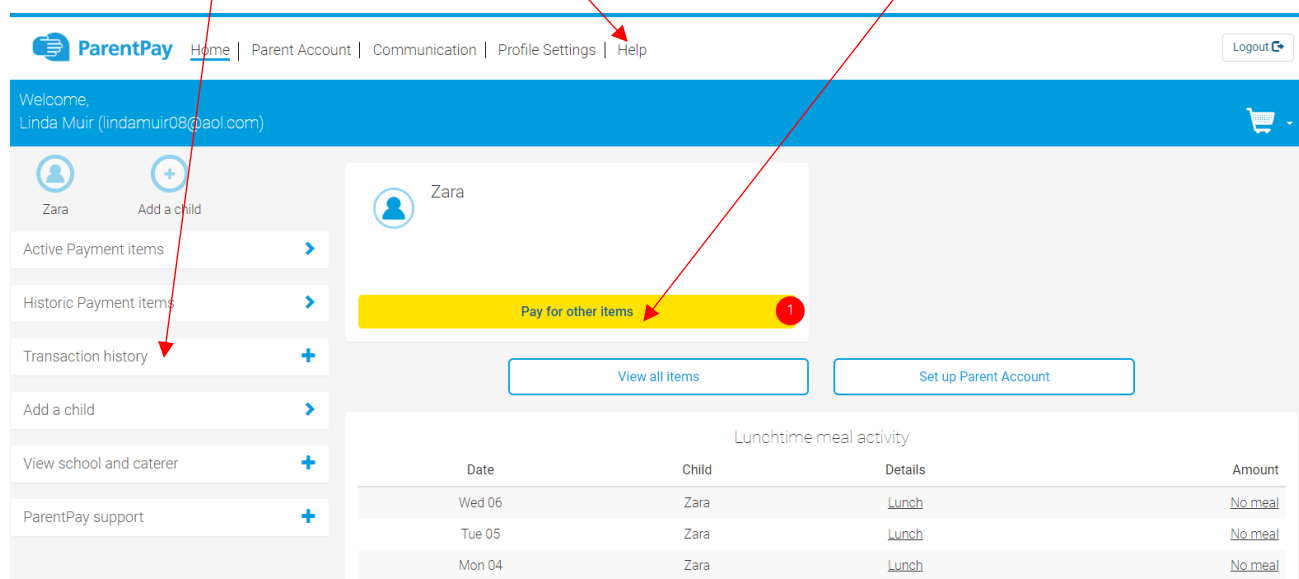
ParentPay Home | Parent Account | Communication | Profile Settings | Help

Logout

Welcome,
Linda Muir (lindamuir08@aol.com)

Zara

Add a child

Active Payment items

Historic Payment items

Transaction history

Add a child

View school and caterer

ParentPay support

Zara

Pay for other items

1

View all items

Set up Parent Account

Lunchtime meal activity

| Date | Child | Details | Amount |
|---|---|---|---|
| Wed 06 | Zara | Lunch | No meal |
| Tue 05 | Zara | Lunch | No meal |
| Mon 04 | Zara | Lunch | No meal |